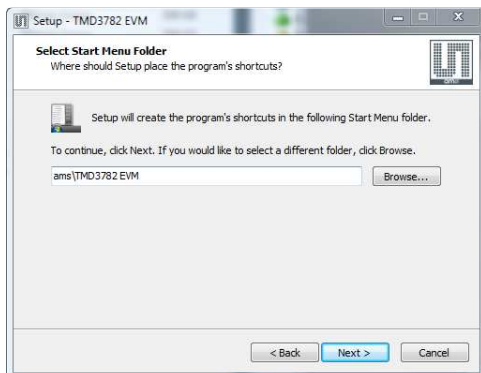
Setup - TMD3782 EVM

Select Start Menu Folder
Where should Setup place the program's shortcuts?

Setup will create the program's shortcuts in the following Start Menu folder.

To continue, click Next. If you would like to select a different folder, click Browse.

ams\TMD3782 EVM

Browse...

< Back
Next >
Cancel